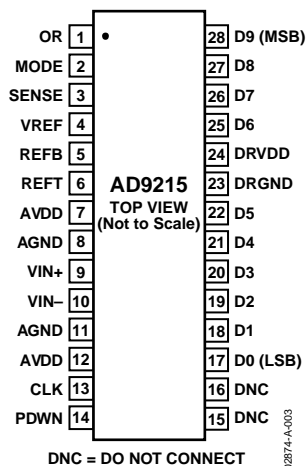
OR 1
MODE 2
SENSE 3
VREF 4
REFB 5
REFT 6
AVDD 7
AGND 8
VIN+ 9
VIN– 10
AGND 11
AVDD 12
CLK 13
PDWN 14

AD9215
TOP VIEW
(Not to Scale)

28 D9 (MSB)
27 D8
26 D7
25 D6
24 DRVDD
23 DRGND
22 D5
21 D4
20 D3
19 D2
18 D1
17 D0 (LSB)
16 DNC
15 DNC

DNC = DO NOT CONNECT

02874-A-003